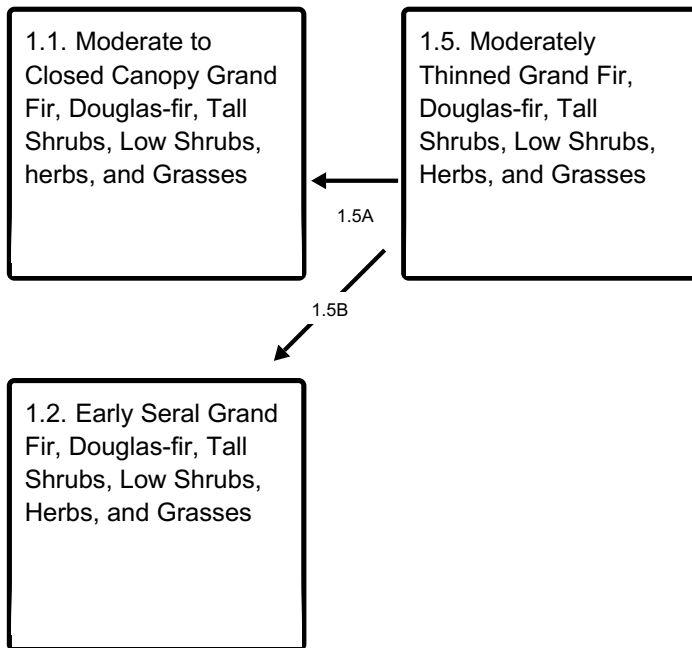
1.1. Moderate to Closed Canopy Grand Fir, Douglas-fir, Tall Shrubs, Low Shrubs, herbs, and Grasses

1.5. Moderately Thinned Grand Fir, Douglas-fir, Tall Shrubs, Low Shrubs, Herbs, and Grasses

1.5A

1.5B

1.2. Early Seral Grand Fir, Douglas-fir, Tall Shrubs, Low Shrubs, Herbs, and Grasses